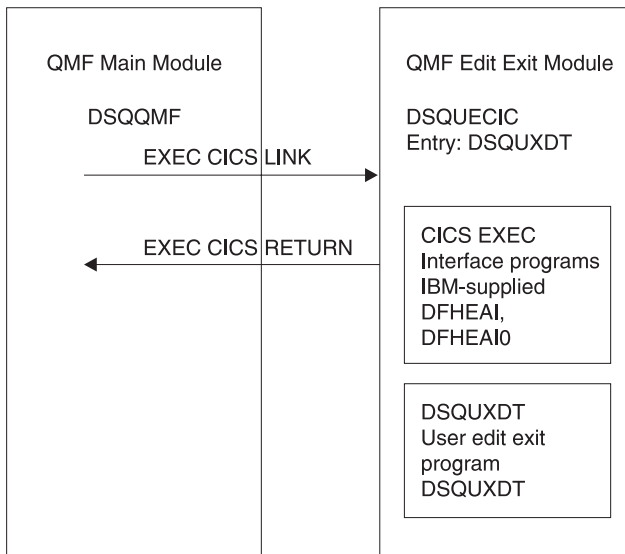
QMF Main Module

DSQQMF

EXEC CICS LINK

EXEC CICS RETURN

QMF Edit Exit Module

DSQUECIC
Entry: DSQUXDT

CICS EXEC
Interface programs
IBM-supplied
DFHEAI,
DFHEAI0

DSQUXDT
User edit exit
program
DSQUXDT